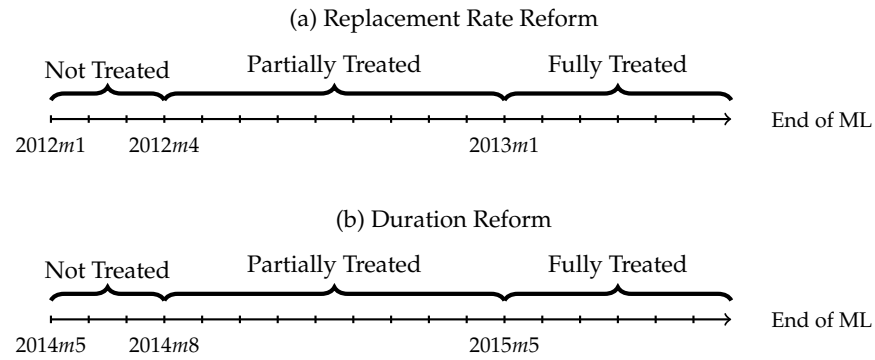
(a) Replacement Rate Reform

Not Treated

Partially Treated

Fully Treated

End of ML

2012$m$1

2012$m$4

2013$m$1

(b) Duration Reform

Not Treated

Partially Treated

Fully Treated

End of ML

2014$m$5

2014$m$8

2015$m$5